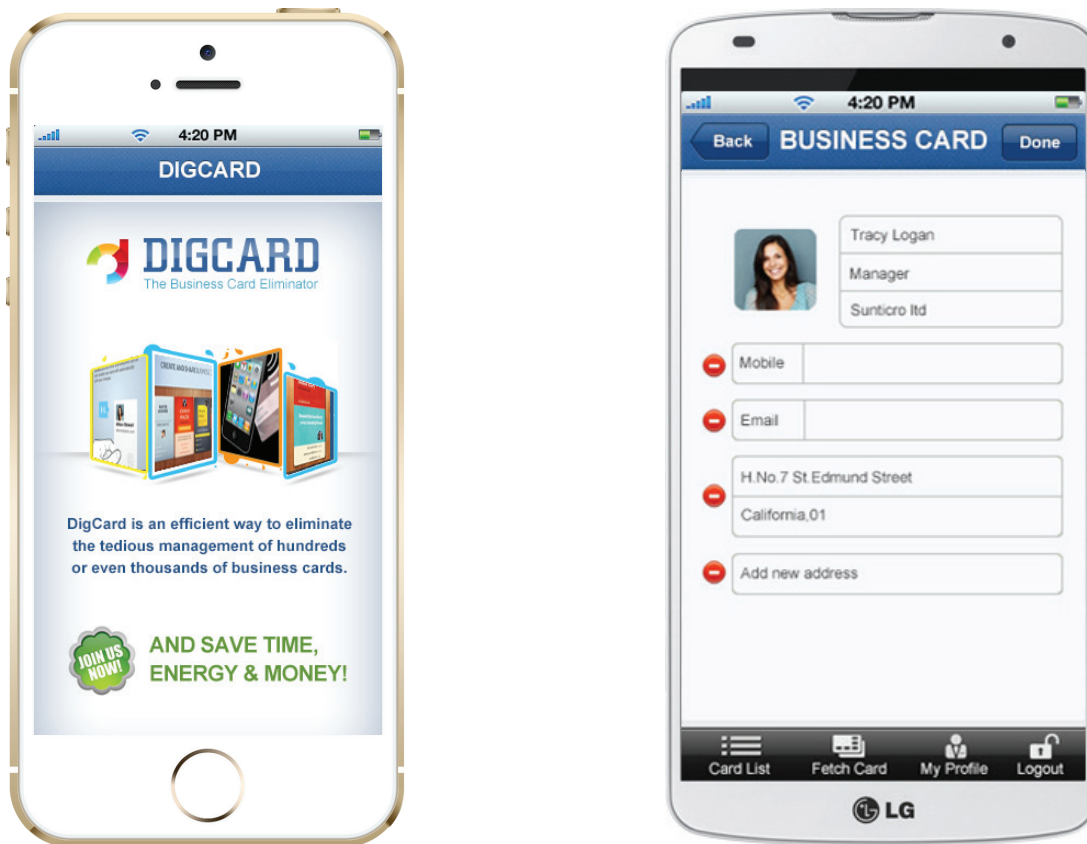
4:20 PM

DIGCARD

DIGCARD
The Business Card Eliminator

CREATE AND SAVE PROFILE

DigCard is an efficient way to eliminate the tedious management of hundreds or even thousands of business cards.

JOIN US NOW!

AND SAVE TIME, ENERGY & MONEY!

4:20 PM

Back BUSINESS CARD Done

Tracy Logan
Manager
Sunticro ltd

Mobile

Email

H.No.7 St.Edmund Street
California,01

Add new address

Card List Fetch Card My Profile Logout

LG